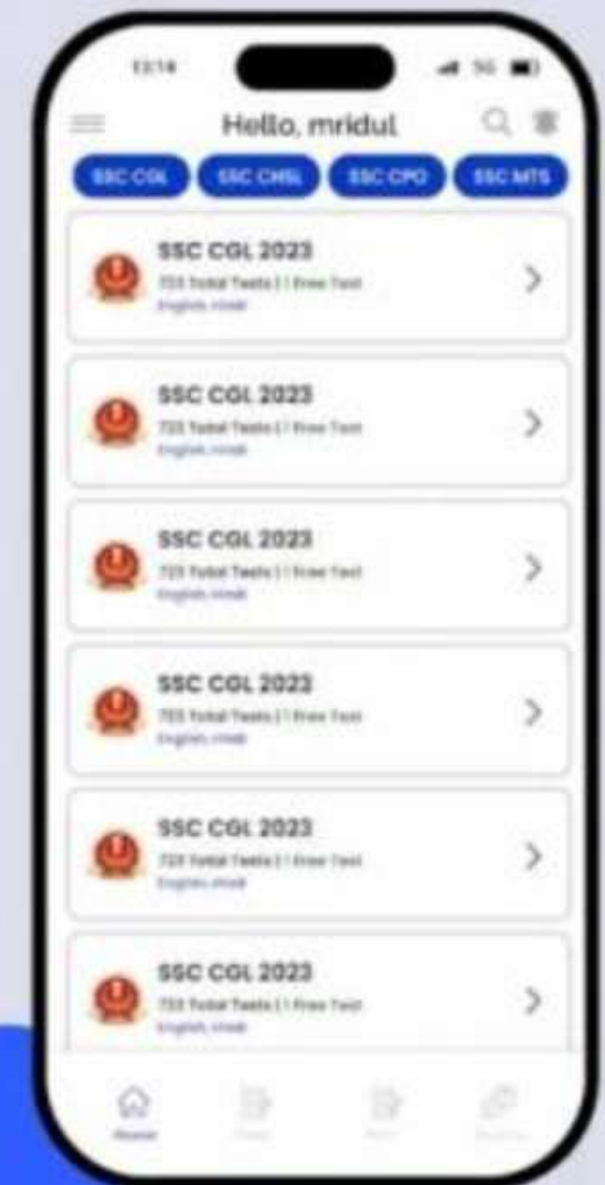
12:14

5G

Hello, mridul

SSC CGL

SSC CHSL

SSC CPO

SSC MTS

SSC CGL 2023

723 Total Tests | 1 Free Test

English, Hindi

SSC CGL 2023

723 Total Tests | 1 Free Test

English, Hindi

SSC CGL 2023

723 Total Tests | 1 Free Test

English, Hindi

SSC CGL 2023

723 Total Tests | 1 Free Test

English, Hindi

SSC CGL 2023

723 Total Tests | 1 Free Test

English, Hindi

SSC CGL 2023

723 Total Tests | 1 Free Test

English, Hindi

Home

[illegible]

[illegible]

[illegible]